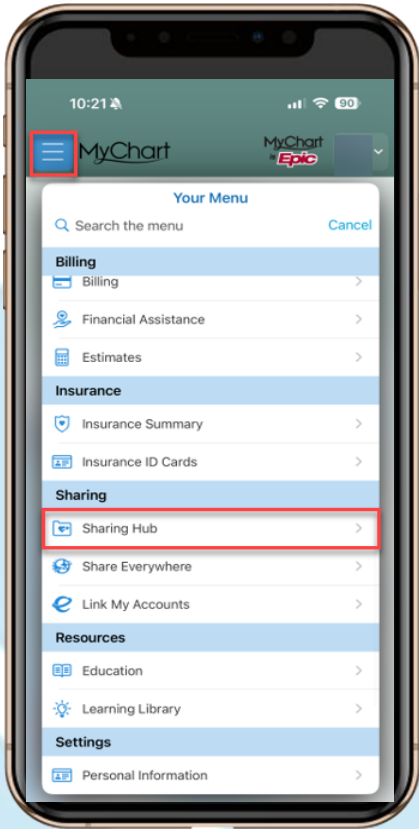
10:21

90

MyChart

MyChart by Epic

Your Menu

Search the menu

Cancel

Billing

Billing

Financial Assistance

Estimates

Insurance

Insurance Summary

Insurance ID Cards

Sharing

Sharing Hub

Share Everywhere

Link My Accounts

Resources

Education

Learning Library

Settings

Personal Information